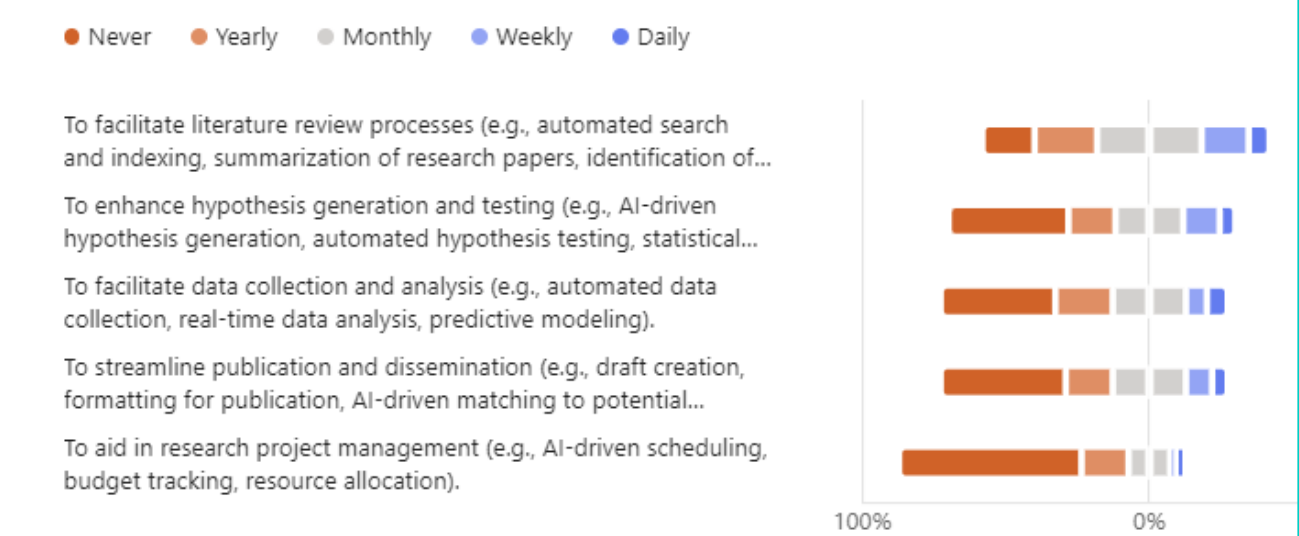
Never Yearly Monthly Weekly Daily

To facilitate literature review processes (e.g., automated search and indexing, summarization of research papers, identification of...

To enhance hypothesis generation and testing (e.g., AI-driven hypothesis generation, automated hypothesis testing, statistical...

To facilitate data collection and analysis (e.g., automated data collection, real-time data analysis, predictive modeling).

To streamline publication and dissemination (e.g., draft creation, formatting for publication, AI-driven matching to potential...

To aid in research project management (e.g., AI-driven scheduling, budget tracking, resource allocation).

100%

0%